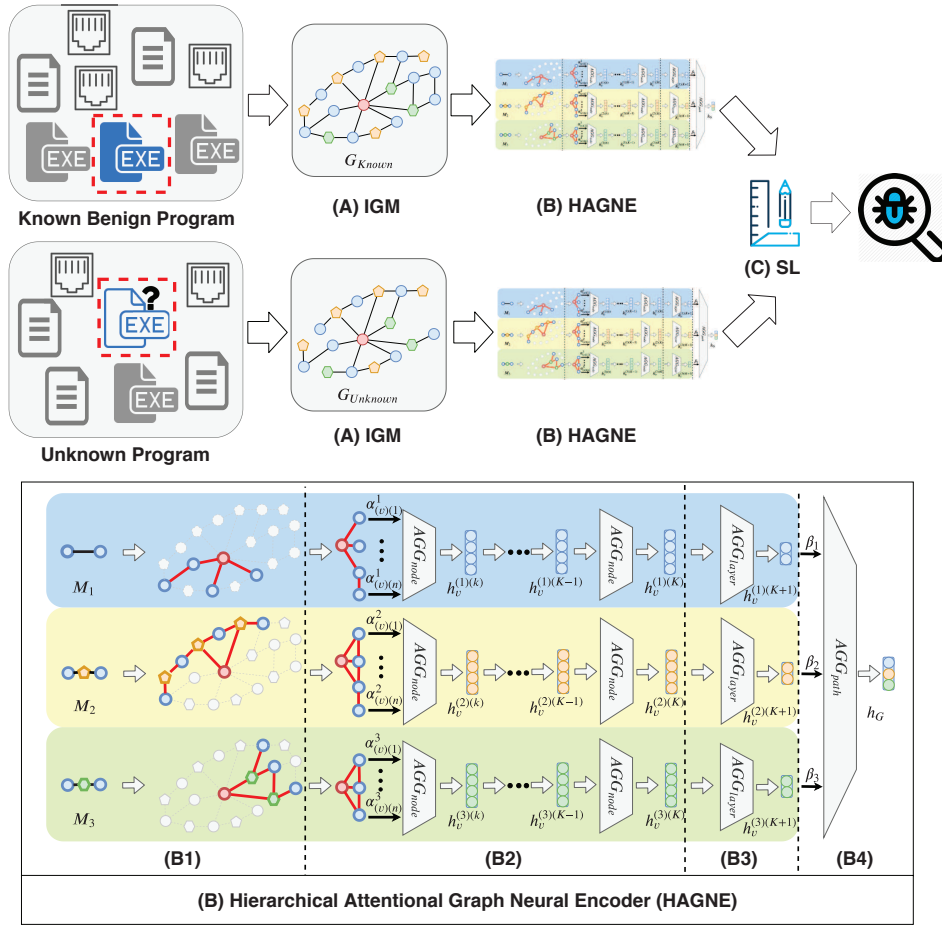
EXE EXE EXE

Known Benign Program

$G_{Known}$

(A) IGM

(B) HAGNE

(C) SL

EXE EXE

Unknown Program

$G_{Unknown}$

(A) IGM

(B) HAGNE

$M_1$

$\alpha^1_{(v)(1)}$

$\alpha^1_{(v)(n)}$

$AGG_{node}$

$h_v^{(1)(k)}$

$h_v^{(1)(K-1)}$

$AGG_{node}$

$h_v^{(1)(K)}$

$AGG_{layer}$

$h_v^{(1)(K+1)}$

$\beta_1$

$M_2$

$\alpha^2_{(v)(1)}$

$\alpha^2_{(v)(n)}$

$AGG_{node}$

$h_v^{(2)(k)}$

$h_v^{(2)(K-1)}$

$AGG_{node}$

$h_v^{(2)(K)}$

$AGG_{layer}$

$h_v^{(2)(K+1)}$

$\beta_2$

$AGG_{path}$

$h_G$

$M_3$

$\alpha^3_{(v)(1)}$

$\alpha^3_{(v)(n)}$

$AGG_{node}$

$h_v^{(3)(k)}$

$h_v^{(3)(K-1)}$

$AGG_{node}$

$h_v^{(3)(K)}$

$AGG_{layer}$

$h_v^{(3)(K+1)}$

$\beta_3$

(B1) (B2) (B3) (B4)

(B) Hierarchical Attentional Graph Neural Encoder (HAGNE)